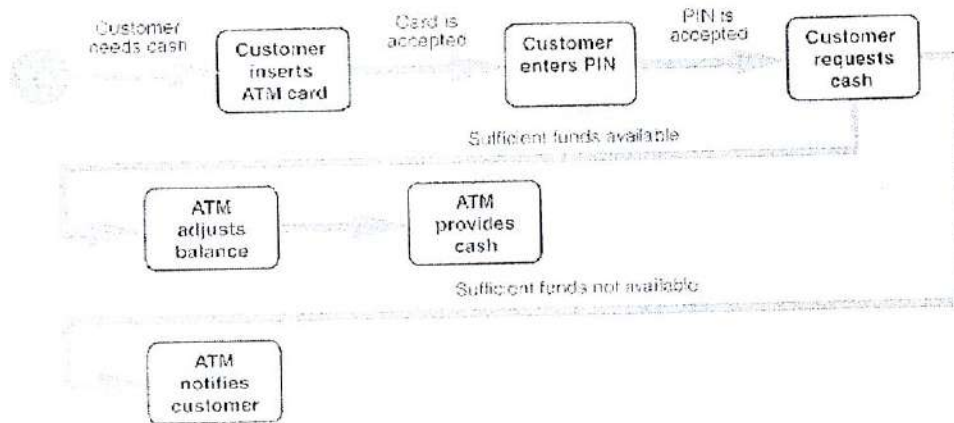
Customer needs cash

Customer inserts ATM card

Card is accepted

Customer enters PIN

PIN is accepted

Customer requests cash

Sufficient funds available

ATM adjusts balance

ATM provides cash

Sufficient funds not available

ATM notifies customer